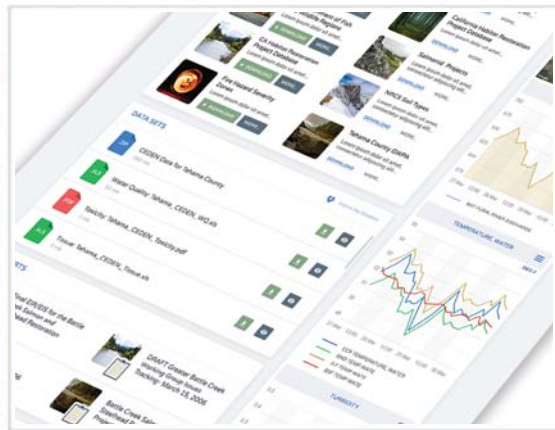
CA Habitat Restoration Project Database

DOWNLOAD

MORE

Fire Hazard Severity Zones

DOWNLOAD

MORE

California Habitat Restoration Project Database

DOWNLOAD

Salmonid Projects

DOWNLOAD

NRCS Soil Types

DOWNLOAD

Tehama County GWPA

DOWNLOAD

MORE

DATA SETS

CEDEN Data for Tehama County

Water Quality: Tehama, CEDEN, WQ.xls

Toxicity: Tehama, CEDEN, Toxicity.pdf

Tissue: Tehama, CEDEN, Tissue.xls

TEMPERATURE, WATER

TURBIDITY

DRAFT Greater Battle Creek Working Group Issues Tracking: March 15, 2006

Battle Creek Salmon and Steelhead Restoration

Final EIR/EIS for the Battle Creek Salmon and Steelhead Restoration